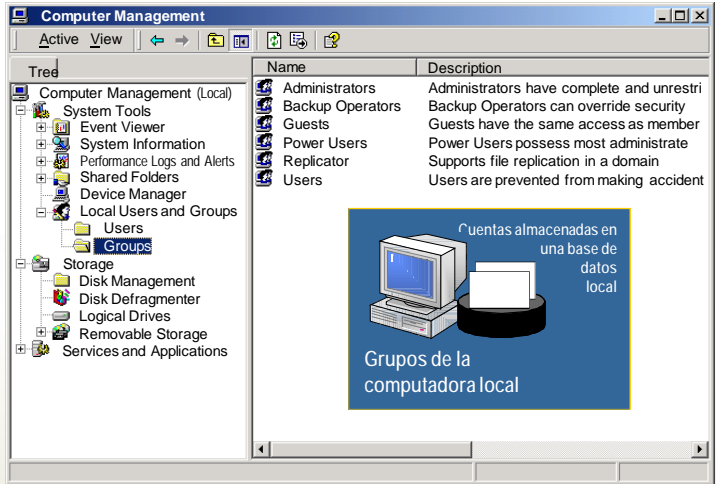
Computer Management

Active View

Tree

Computer Management (Local)
System Tools
Event Viewer
System Information
Performance Logs and Alerts
Shared Folders
Device Manager
Local Users and Groups
Users
Groups
Storage
Disk Management
Disk Defragmenter
Logical Drives
Removable Storage
Services and Applications

| Name | Description |
|---|---|
| Administrators | Administrators have complete and unrestri |
| Backup Operators | Backup Operators can override security |
| Guests | Guests have the same access as member |
| Power Users | Power Users possess most administrate |
| Replicator | Supports file replication in a domain |
| Users | Users are prevented from making accident |

Cuentas almacenadas en una base de datos local

Grupos de la computadora local